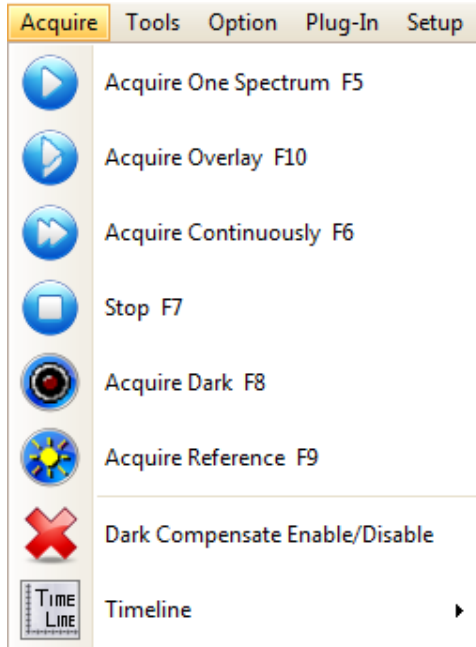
Acquire Tools Option Plug-In Setup

Acquire One Spectrum F5

Acquire Overlay F10

Acquire Continuously F6

Stop F7

Acquire Dark F8

Acquire Reference F9

Dark Compensate Enable/Disable

TIME LINE

Timeline